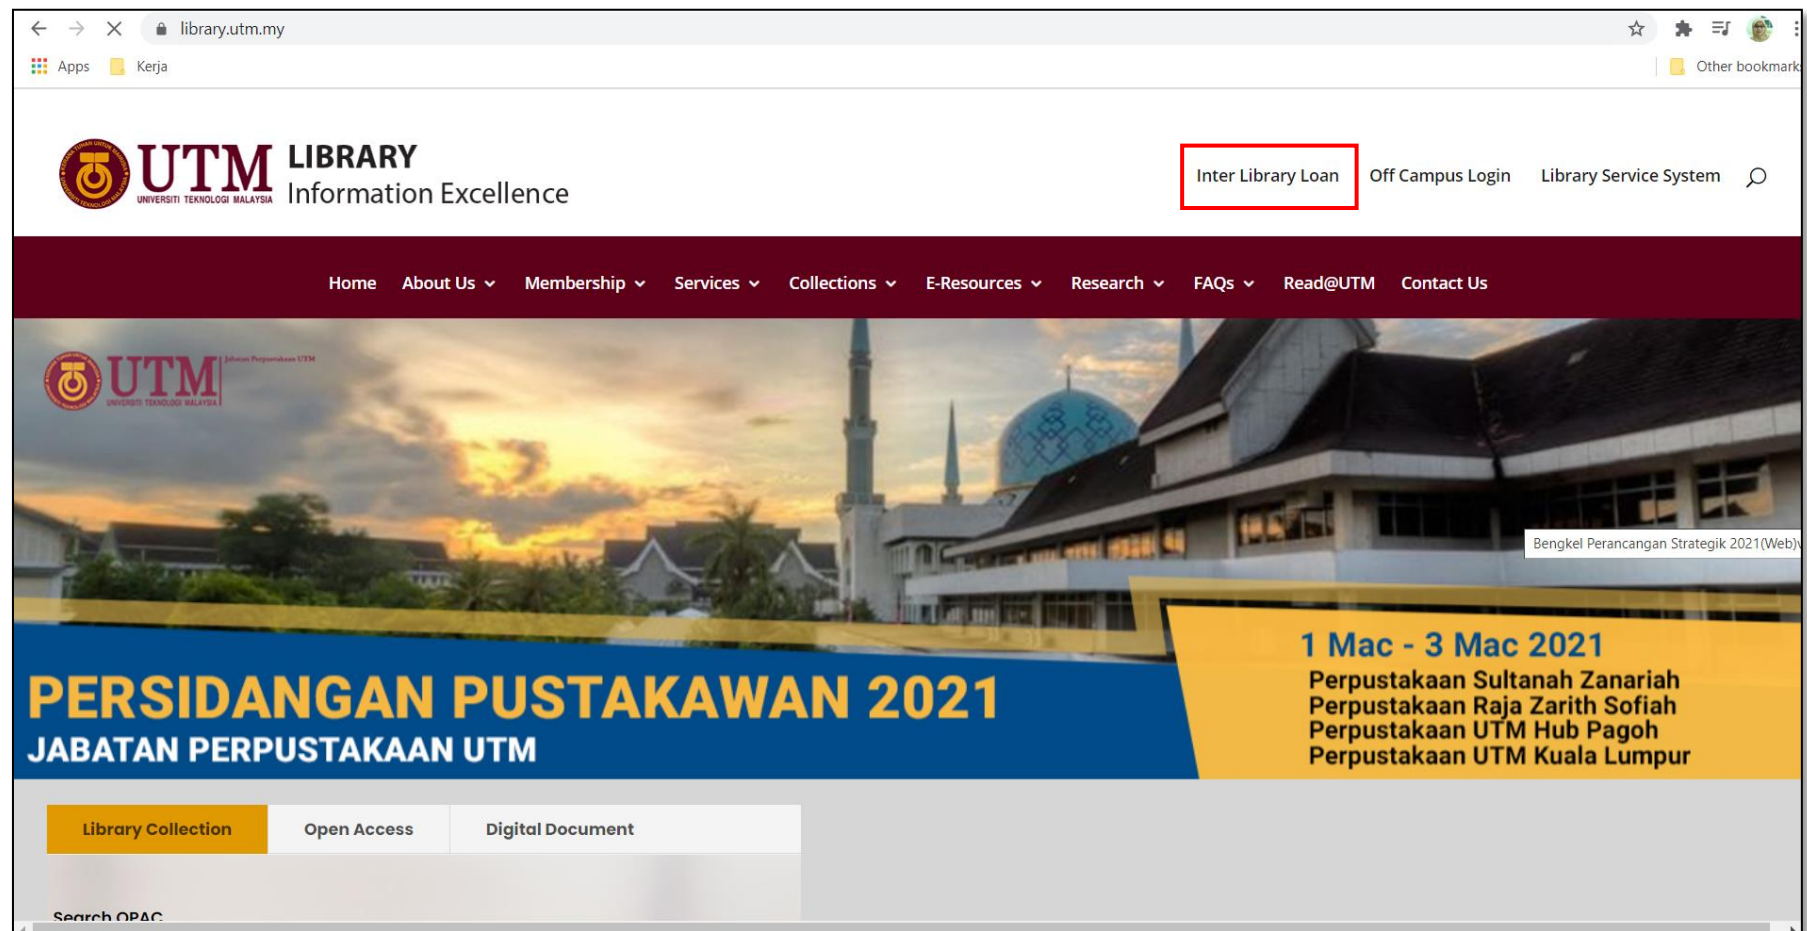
library.utm.my

Apps Kerja Other bookmark

UTM UNIVERSITI TEKNOLOGI MALAYSIA LIBRARY Information Excellence

Inter Library Loan Off Campus Login Library Service System

Home About Us Membership Services Collections E-Resources Research FAQs Read@UTM Contact Us

UTM UNIVERSITI TEKNOLOGI MALAYSIA Jabatan Perpustakaan UTM

Bengkel Perancangan Strategik 2021(Web)

1 Mac - 3 Mac 2021
Perpustakaan Sultanah Zanariah
Perpustakaan Raja Zarith Sofiah
Perpustakaan UTM Hub Pagoh
Perpustakaan UTM Kuala Lumpur

PERSIDANGAN PUSTAKAWAN 2021
JABATAN PERPUSTAKAAN UTM

Library Collection Open Access Digital Document

Search OPAC